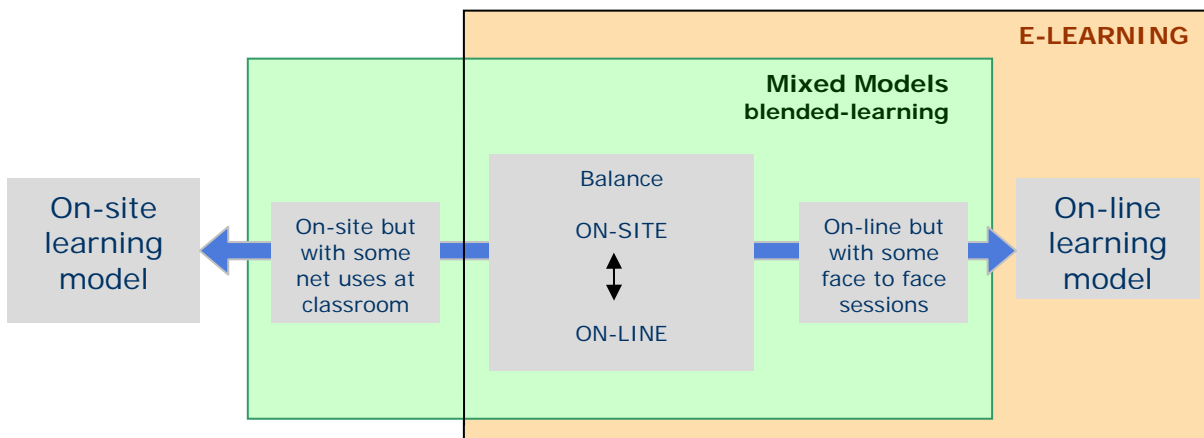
E-LEARNING

Mixed Models
blended-learning

On-site learning model

On-site but with some net uses at classroom

Balance

ON-SITE

ON-LINE

On-line but with some face to face sessions

On-line learning model